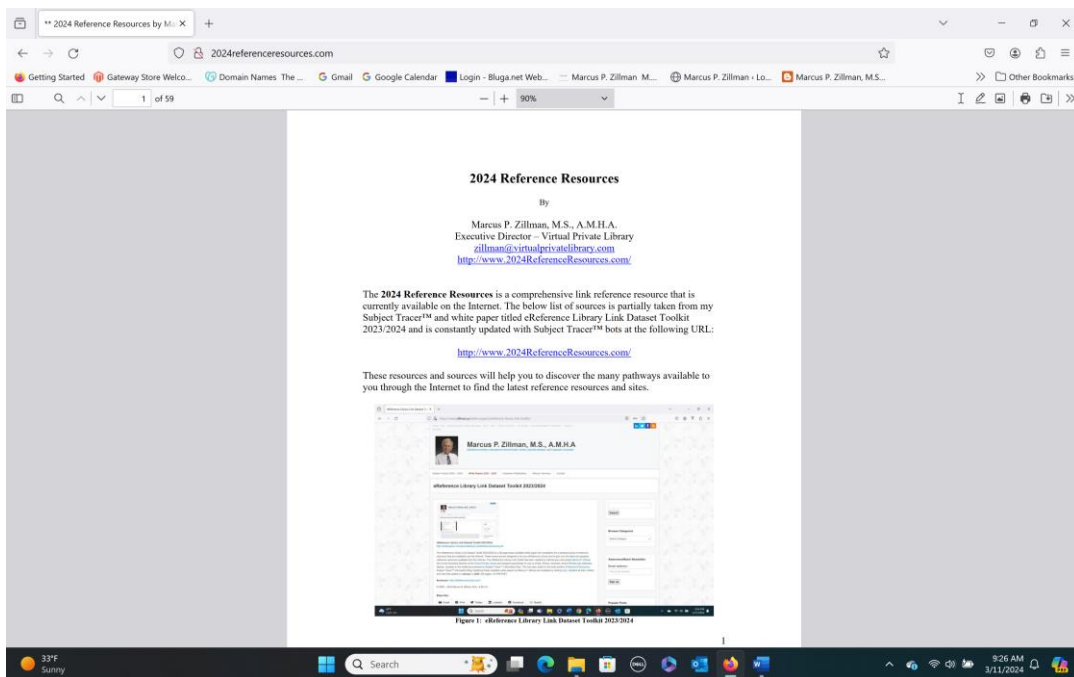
** 2024 Reference Resources by Ma X +

2024referenceresources.com

Getting Started Gateway Store Welco... Domain Names The ... Gmail Google Calendar Login - Bluga.net Web... Marcus P. Zillman M... Marcus P. Zillman › Lo... Marcus P. Zillman, M.S... Other Bookmarks

1 of 59 — + 90%

2024 Reference Resources

By

Marcus P. Zillman, M.S., A.M.H.A.
Executive Director – Virtual Private Library
zillman@virtualprivatelibrary.com
http://www.2024ReferenceResources.com/

The **2024 Reference Resources** is a comprehensive link reference resource that is currently available on the Internet. The below list of sources is partially taken from my Subject Tracer™ and white paper titled eReference Library Link Dataset Toolkit 2023/2024 and is constantly updated with Subject Tracer™ bots at the following URL:

http://www.2024ReferenceResources.com/

These resources and sources will help you to discover the many pathways available to you through the Internet to find the latest reference resources and sites.

Marcus P. Zillman, M.S., A.M.H.A

eReference Library Link Dataset Toolkit 2023/2024

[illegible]

Figure 1: eReference Library Link Dataset Toolkit 2023/2024

1

33°F
Sunny

Search

9:26 AM
3/11/2024